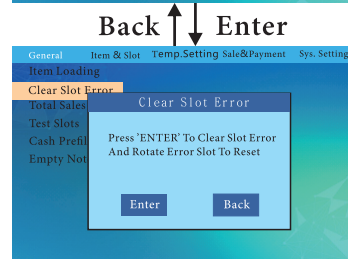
Back ↑ ↓ Enter

General Item & Slot Temp.Setting Sale&Payment Sys. Setting

Item Loading
Clear Slot Error
Total Sales
Test Slots
Cash Prefil
Empty Not

Clear Slot Error

Press 'ENTER' To Clear Slot Error And Rotate Error Slot To Reset

Enter Back